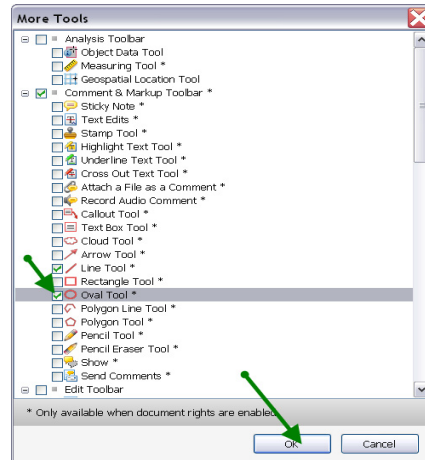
More Tools

Analysis Toolbar
Object Data Tool
Measuring Tool *
Geospatial Location Tool
Comment & Markup Toolbar *
Sticky Note *
Text Edits *
Stamp Tool *
Highlight Text Tool *
Underline Text Tool *
Cross Out Text Tool *
Attach a File as a Comment *
Record Audio Comment *
Callout Tool *
Text Box Tool *
Cloud Tool *
Arrow Tool *
Line Tool *
Rectangle Tool *
Oval Tool *
Polygon Line Tool *
Polygon Tool *
Pencil Tool *
Pencil Eraser Tool *
Show *
Send Comments *
Edit Toolbar

* Only available when document rights are enabled.

OK
Cancel